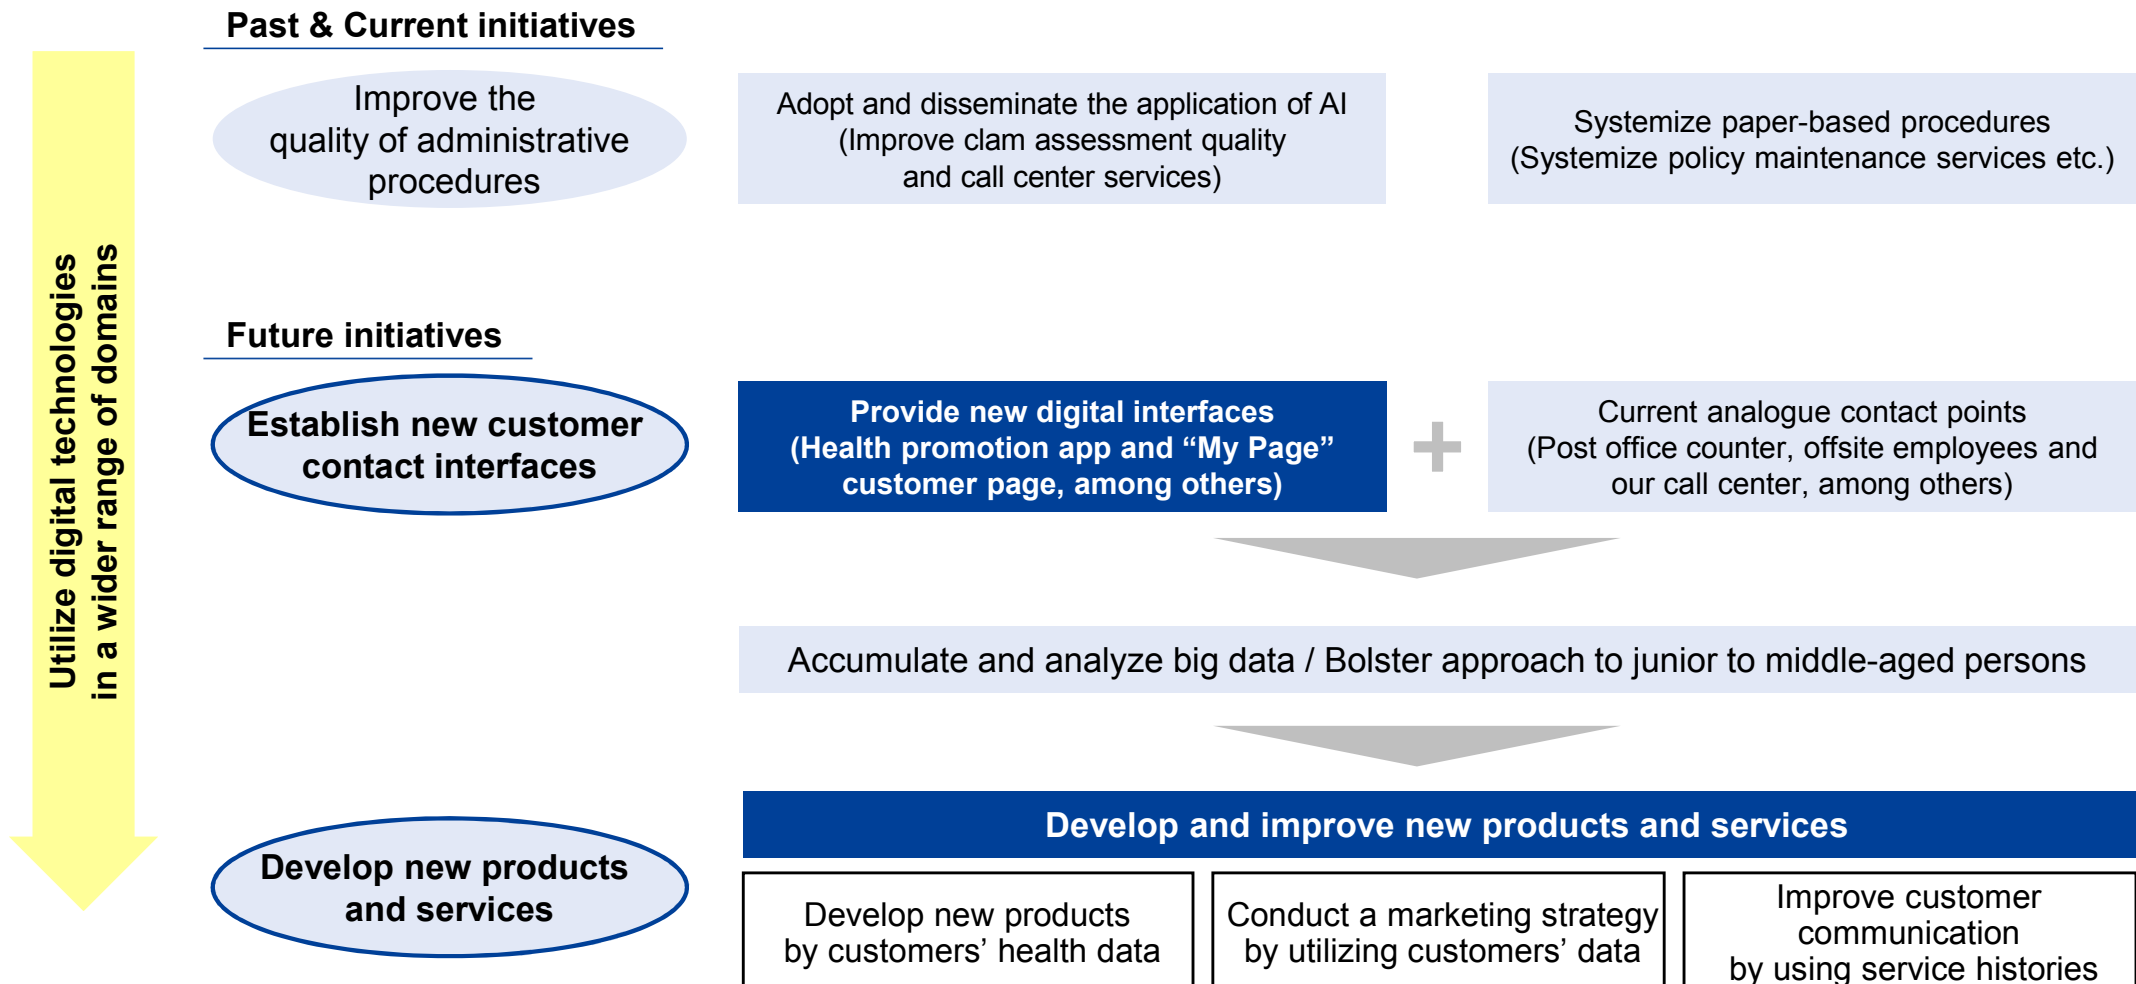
Utilize digital technologies in a wider range of domains

Past & Current initiatives

Improve the quality of administrative procedures

Adopt and disseminate the application of AI (Improve clam assessment quality and call center services)

Systemize paper-based procedures (Systemize policy maintenance services etc.)

Future initiatives

Establish new customer contact interfaces

Provide new digital interfaces (Health promotion app and “My Page” customer page, among others)

+

Current analogue contact points (Post office counter, offsite employees and our call center, among others)

Accumulate and analyze big data / Bolster approach to junior to middle-aged persons

Develop new products and services

Develop and improve new products and services

Develop new products by customers’ health data

Conduct a marketing strategy by utilizing customers’ data

Improve customer communication by using service histories